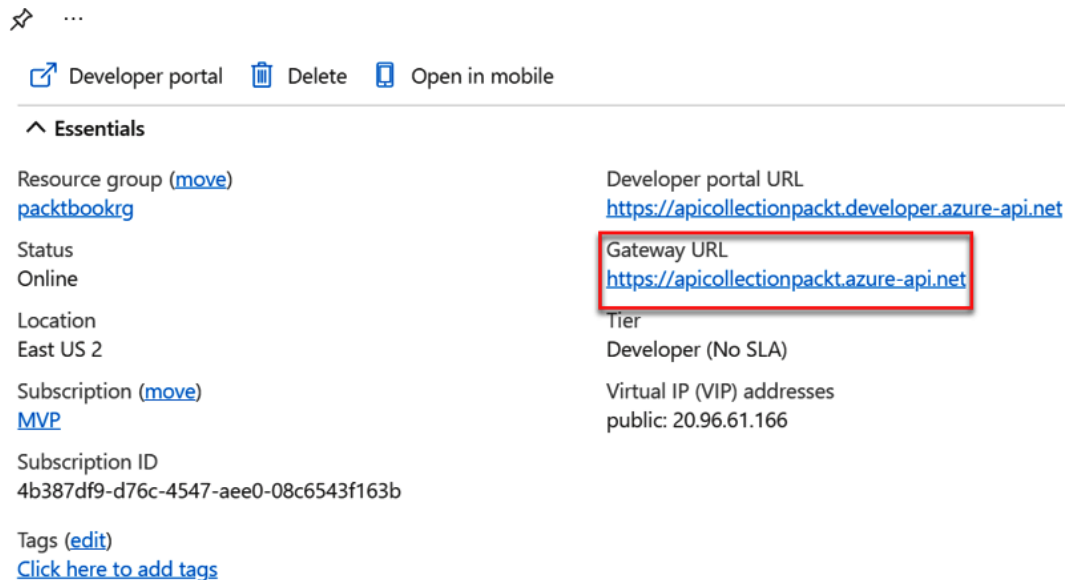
...

Developer portal   Delete   Open in mobile

Essentials

Resource group (move)
packtbookrg

Status
Online

Location
East US 2

Subscription (move)
MVP

Subscription ID
4b387df9-d76c-4547-aee0-08c6543f163b

Tags (edit)
Click here to add tags

Developer portal URL
https://apicollectionpackt.developer.azure-api.net

Gateway URL
https://apicollectionpackt.azure-api.net

Tier
Developer (No SLA)

Virtual IP (VIP) addresses
public: 20.96.61.166